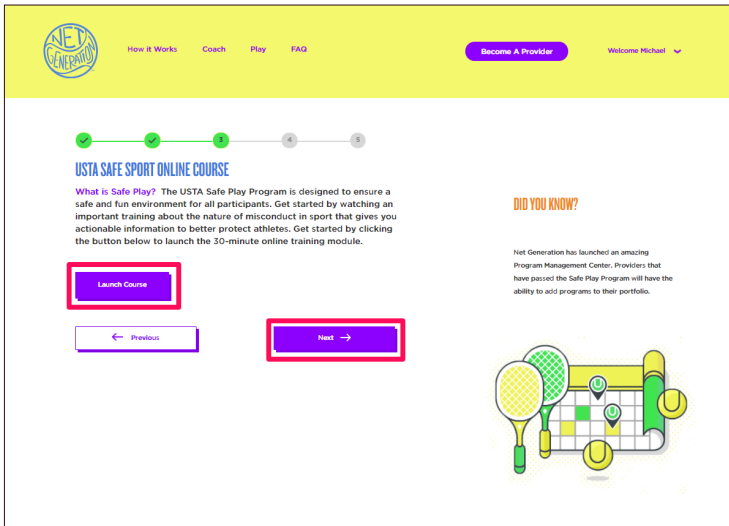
NET GENERATION

How it Works Coach Play FAQ

Become A Provider

Welcome Michael

3 4 5

USTA SAFE SPORT ONLINE COURSE

What is Safe Play? The USTA Safe Play Program is designed to ensure a safe and fun environment for all participants. Get started by watching an important training about the nature of misconduct in sport that gives you actionable information to better protect athletes. Get started by clicking the button below to launch the 30-minute online training module.

Launch Course

Previous

Next

DID YOU KNOW?

Net Generation has launched an amazing Program Management Center. Providers that have passed the Safe Play Program will have the ability to add programs to their portfolio.